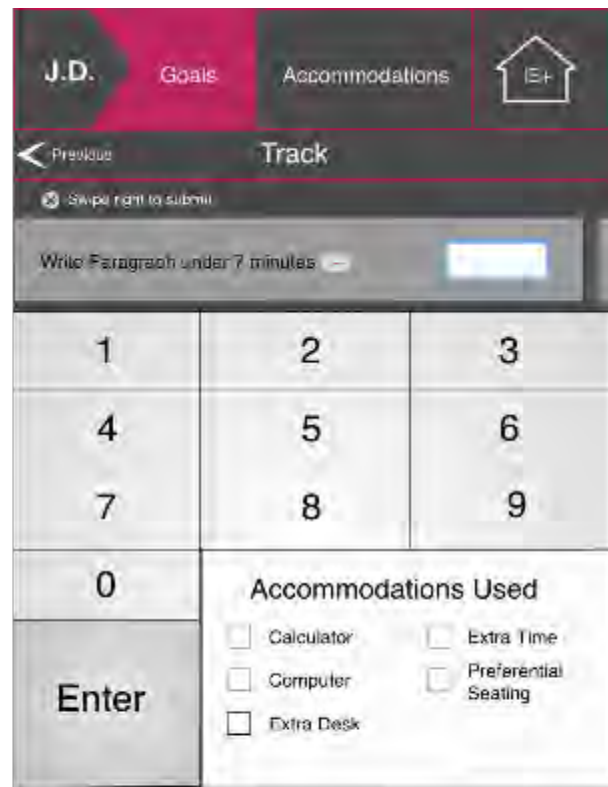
J.D. Goals Accommodations IE+

< Previous Track

Swipe right to submit

Write Paragraph under 7 minutes

| 1 | 2 | 3 |
|---|---|---|
| 4 | 5 | 6 |
| 7 | 8 | 9 |

0

Enter

Accommodations Used

Calculator
Extra Time
Computer
Preferential Seating
Extra Desk